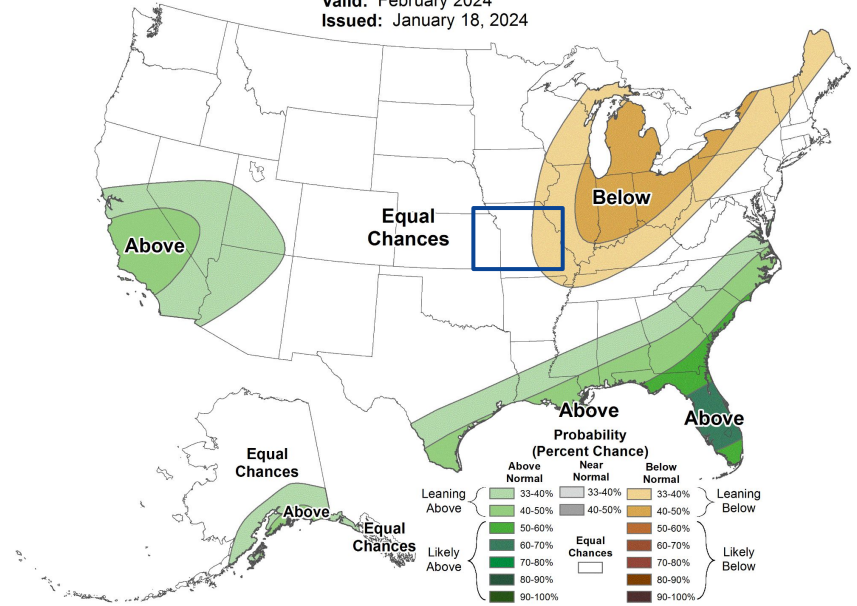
Valid: February 2024
Issued: January 18, 2024

Below

Equal Chances

Above

Above

Above

Equal Chances

Above

Equal Chances

Probability (Percent Chance)

Above Normal
Near Normal
Below Normal

Leaning Above
33-40%
40-50%
33-40%
40-50%
33-40%
40-50%
Leaning Below

Likely Above
50-60%
60-70%
70-80%
80-90%
90-100%
Equal Chances
50-60%
60-70%
70-80%
80-90%
90-100%
Likely Below